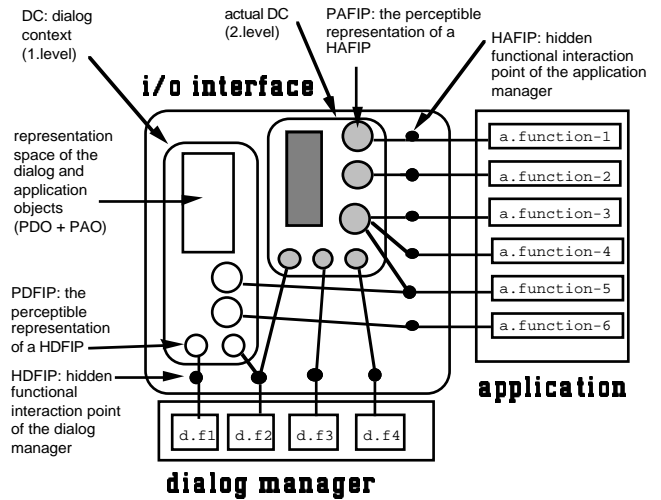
DC: dialog context (1.level)

actual DC (2.level)

PAFIP: the perceptible representation of a HAFIP

HAFIP: hidden functional interaction point of the application manager

i/o interface

representation space of the dialog and application objects (PDO + PAO)

a.function-1

a.function-2

a.function-3

a.function-4

a.function-5

a.function-6

PDFIP: the perceptible representation of a HDFIP

HDFIP: hidden functional interaction point of the dialog manager

application

d.f1

d.f2

d.f3

d.f4

dialog manager